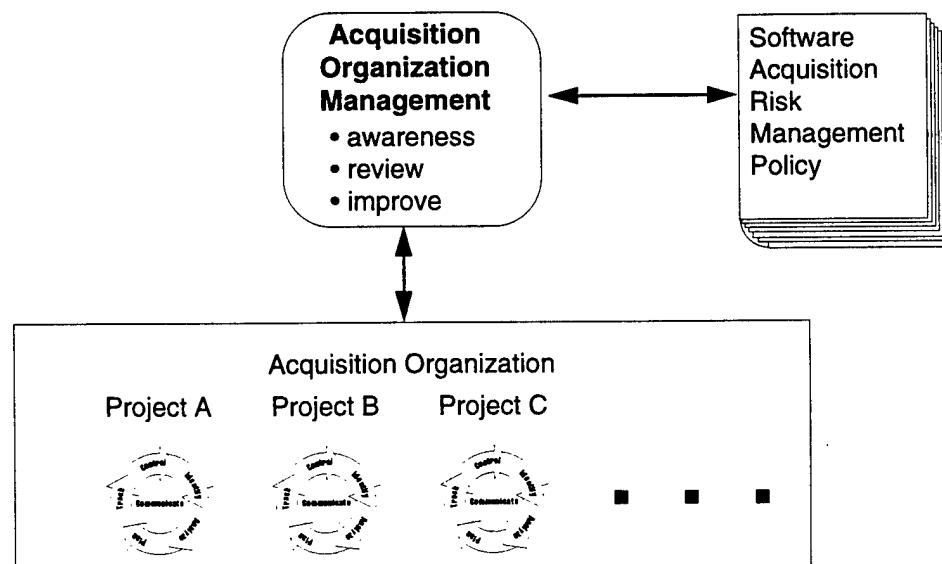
**Acquisition Organization Management**
• awareness
• review
• improve

Software Acquisition Risk Management Policy

Acquisition Organization

Project A

Control
Identify
Communicate
Track
Analyze
Plan

Project B

Control
Identify
Communicate
Track
Analyze
Plan

Project C

Control
Identify
Communicate
Track
Analyze
Plan